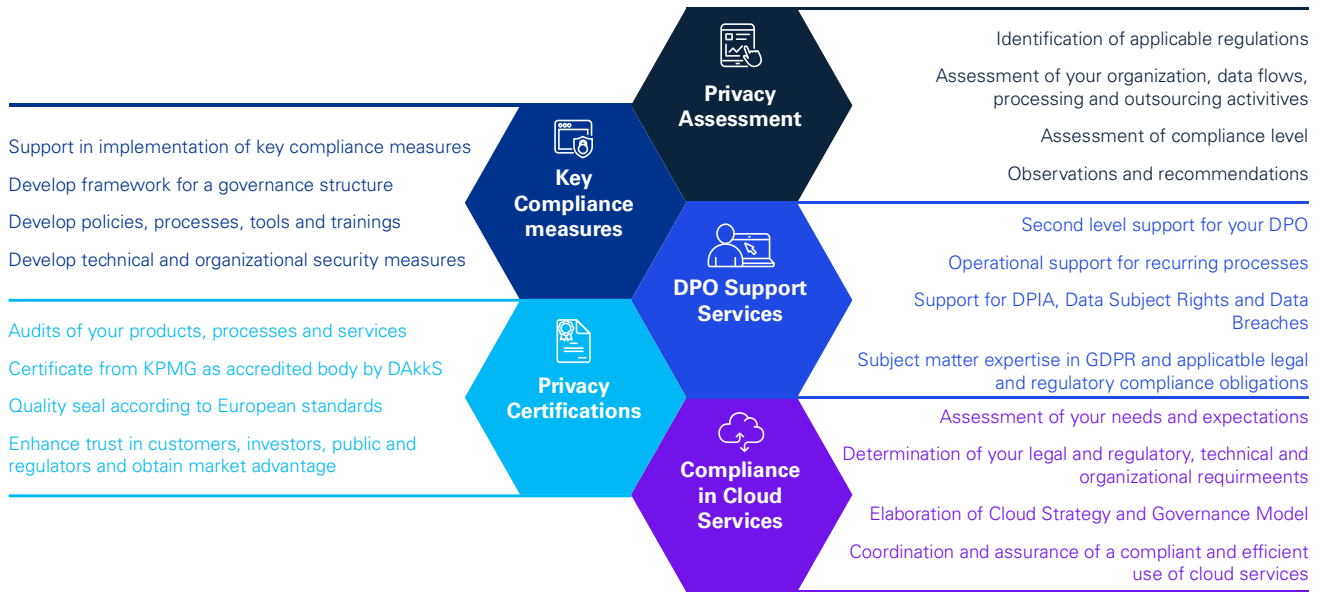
Privacy Assessment

Identification of applicable regulations

Assessment of your organization, data flows, processing and outsourcing activitives

Assessment of compliance level

Observations and recommendations

Key Compliance measures

Support in implementation of key compliance measures

Develop framework for a governance structure

Develop policies, processes, tools and trainings

Develop technical and organizational security measures

DPO Support Services

Second level support for your DPO

Operational support for recurring processes

Support for DPIA, Data Subject Rights and Data Breaches

Subject matter expertise in GDPR and applicatble legal and regulatory compliance obligations

Privacy Certifications

Audits of your products, processes and services

Certificate from KPMG as accredited body by DAkkS

Quality seal according to European standards

Enhance trust in customers, investors, public and regulators and obtain market advantage

Compliance in Cloud Services

Assessment of your needs and expectations

Determination of your legal and regulatory, technical and organizational requirmeents

Elaboration of Cloud Strategy and Governance Model

Coordination and assurance of a compliant and efficient use of cloud services